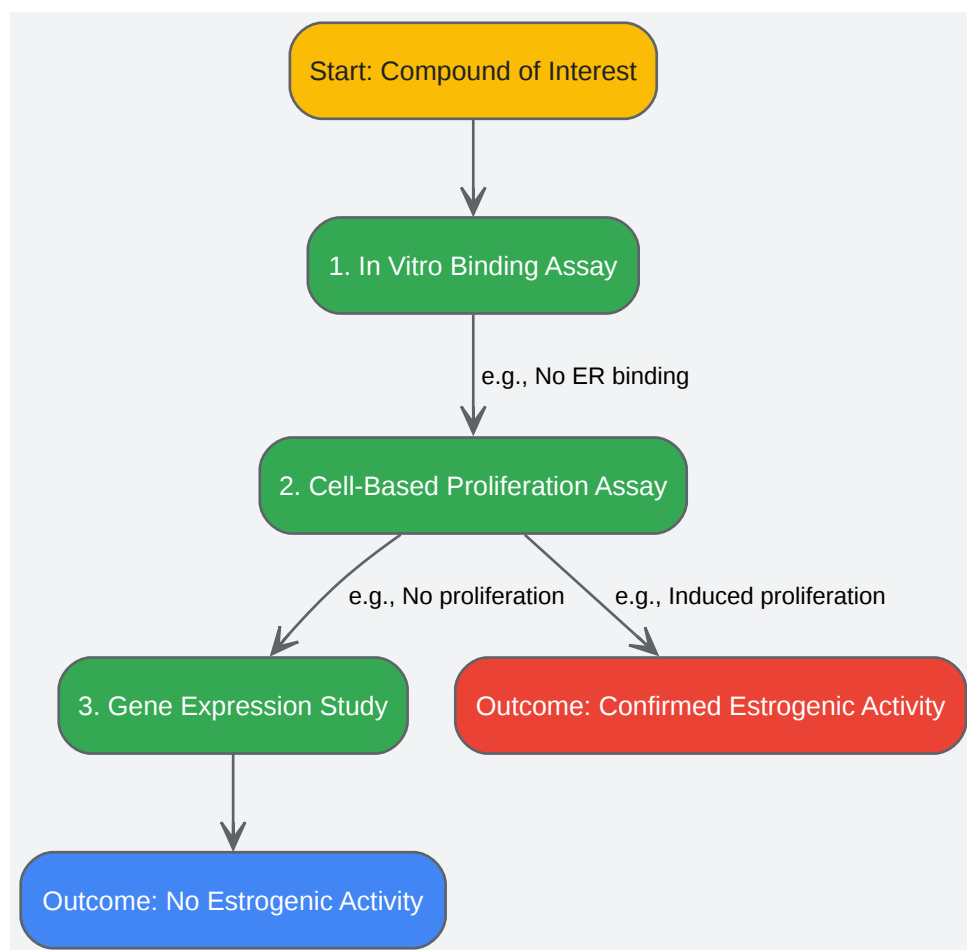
Start: Compound of Interest

1. In Vitro Binding Assay

e.g., No ER binding

2. Cell-Based Proliferation Assay

e.g., No proliferation

e.g., Induced proliferation

3. Gene Expression Study

Outcome: Confirmed Estrogenic Activity

Outcome: No Estrogenic Activity